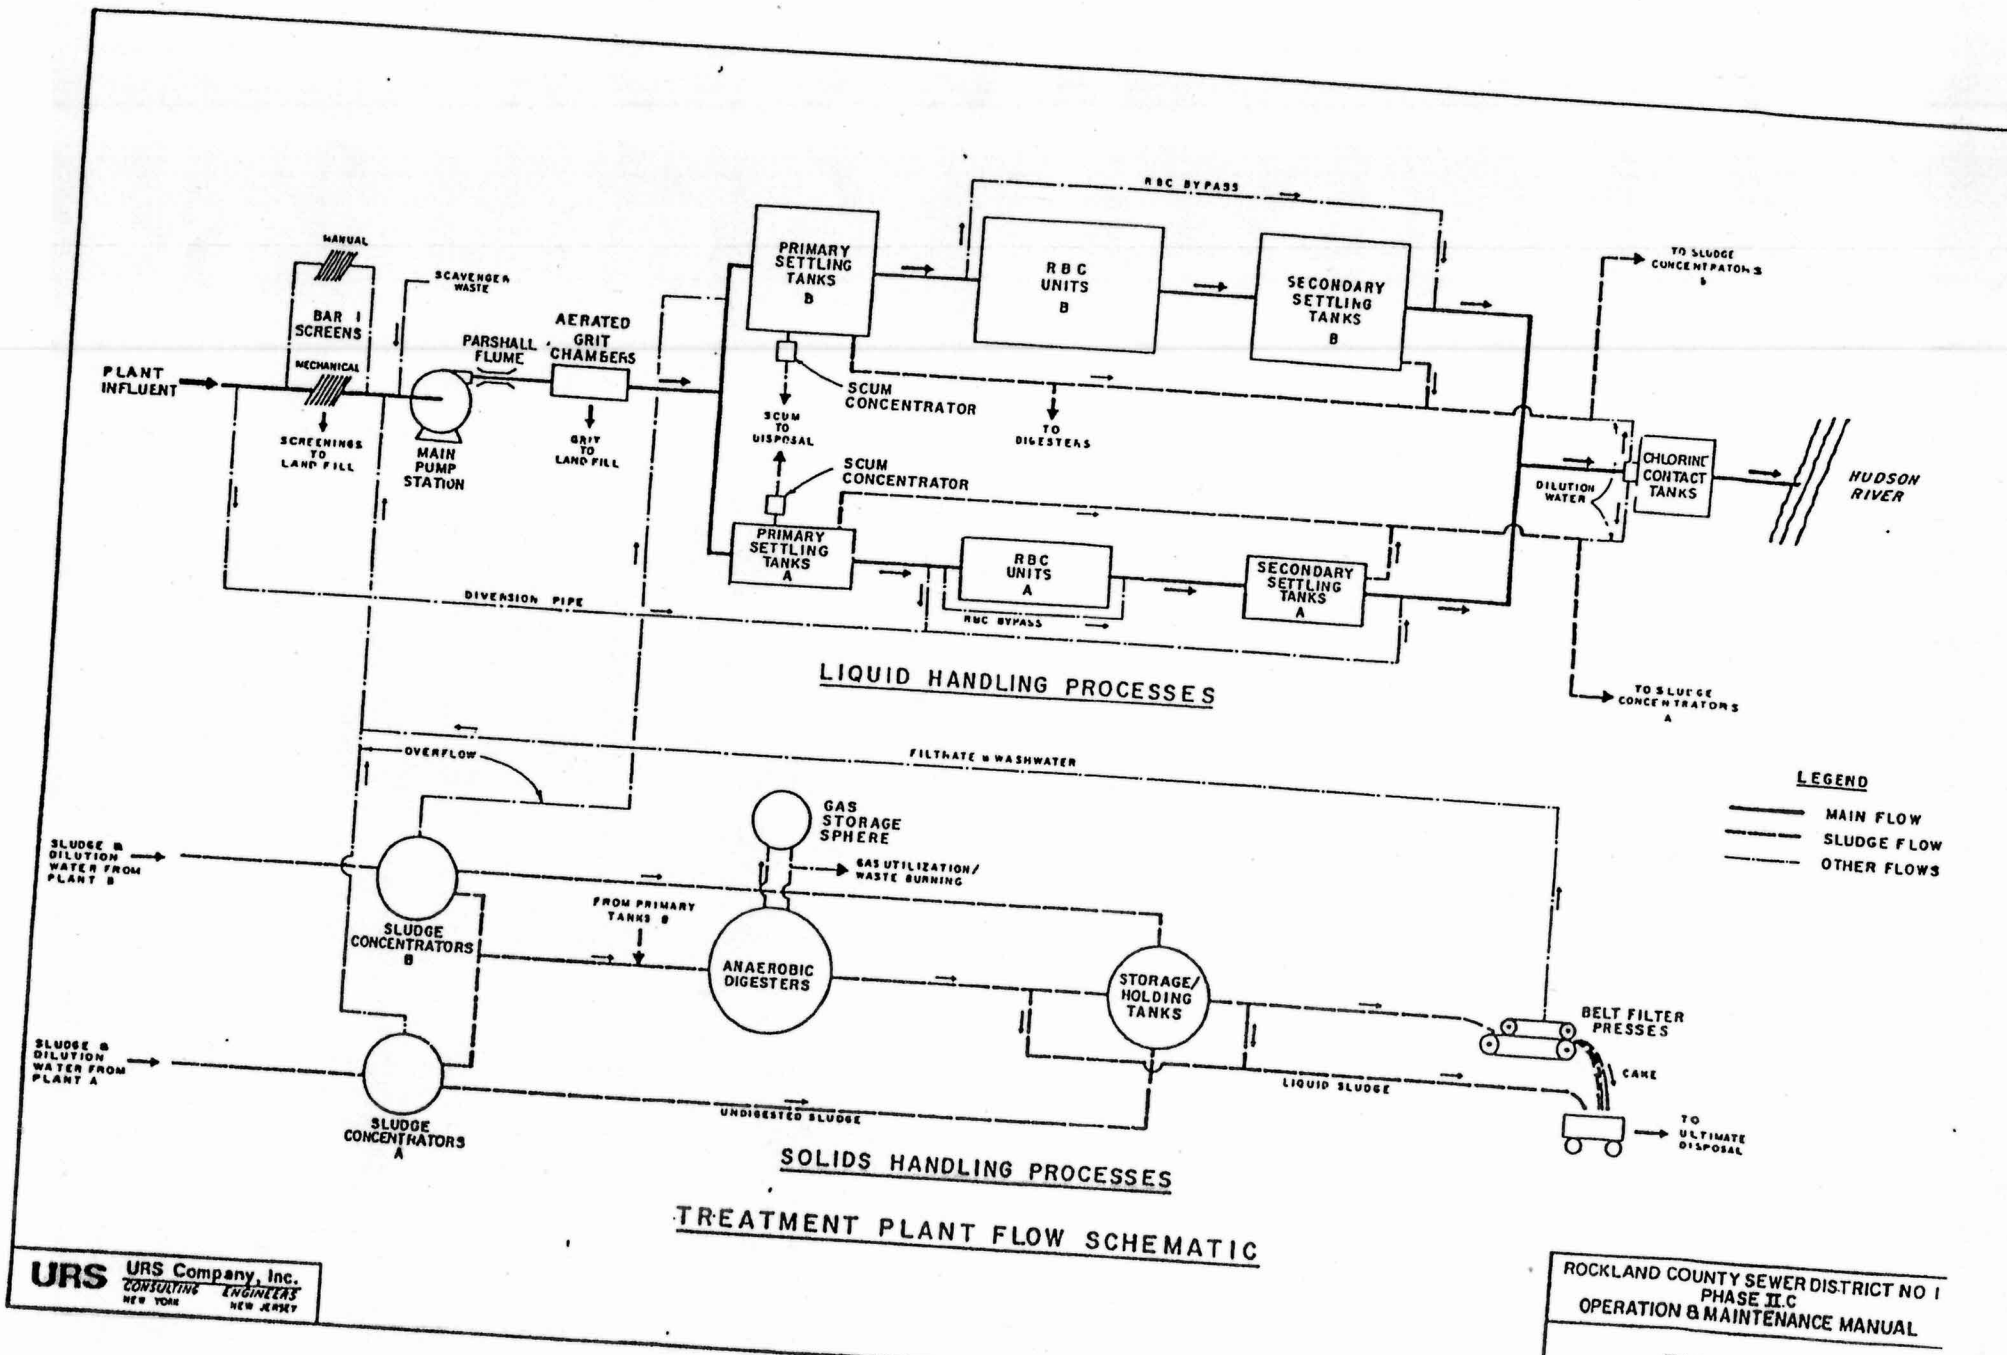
RBC BYPASS

MANUAL

BAR SCREENS

MECHANICAL

SCAVENGER WASTE

PLANT INFLUENT

SCREENINGS TO LAND FILL

MAIN PUMP STATION

PARSHALL FLUME

AERATED GRIT CHAMBERS

GRIT TO LAND FILL

PRIMARY SETTLING TANKS B

RBC UNITS B

SECONDARY SETTLING TANKS B

TO SLUDGE CONCENTRATORS B

SCUM CONCENTRATOR

SCUM TO DISPOSAL

TO DIGESTERS

SCUM CONCENTRATOR

DILUTION WATER

CHLORINE CONTACT TANKS

HUDSON RIVER

PRIMARY SETTLING TANKS A

RBC UNITS A

SECONDARY SETTLING TANKS A

DIVERSION PIPE

RBC BYPASS

TO SLUDGE CONCENTRATORS A

LIQUID HANDLING PROCESSES

OVERFLOW

FILTRATE & WASHWATER

LEGEND

MAIN FLOW

SLUDGE FLOW

OTHER FLOWS

GAS STORAGE SPHERE

GAS UTILIZATION/ WASTE BURNING

SLUDGE & DILUTION WATER FROM PLANT B

SLUDGE CONCENTRATORS B

FROM PRIMARY TANKS B

ANAEROBIC DIGESTERS

STORAGE/ HOLDING TANKS

BELT FILTER PRESSES

CAKE

SLUDGE & DILUTION WATER FROM PLANT A

LIQUID SLUDGE

UNDIGESTED SLUDGE

SLUDGE CONCENTRATORS A

TO ULTIMATE DISPOSAL

SOLIDS HANDLING PROCESSES

TREATMENT PLANT FLOW SCHEMATIC

URS URS Company, Inc. CONSULTING ENGINEERS NEW YORK NEW JERSEY

ROCKLAND COUNTY SEWER DISTRICT NO I PHASE II C OPERATION & MAINTENANCE MANUAL